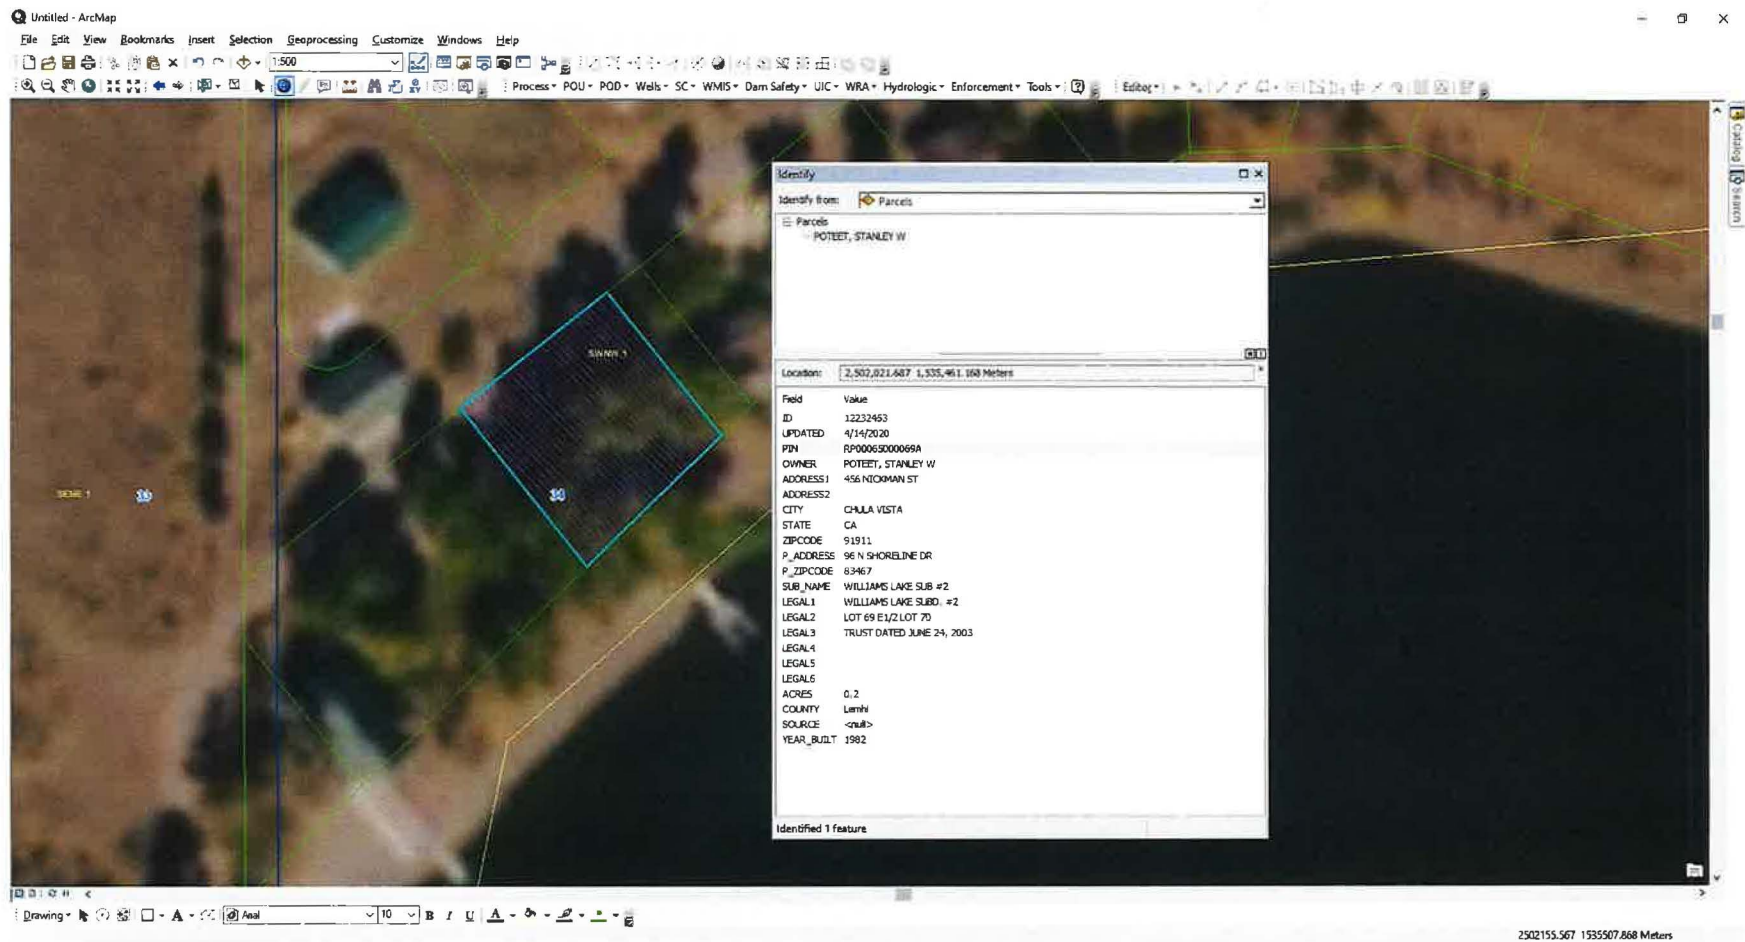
Untitled - ArcMap

File Edit View Bookmarks Insert Selection Geoprocessing Customize Windows Help

1:500

Process POU POD Wells SC WMIS Dam Safety UIC WRA Hydrologic Enforcement Tools Editor

Catalog Search

SWNN 1

SEME 1

Identify

Identify from: Parcels

Parcels
POTEET, STANLEY W

Location: 2,502,021.687 1,535,461.168 Meters

| Field | Value |
|---|---|
| ID | 12232453 |
| UPDATED | 4/14/2020 |
| PIN | RP00065000069A |
| OWNER | POTEET, STANLEY W |
| ADDRESS1 | 456 NICKMAN ST |
| ADDRESS2 | |
| CITY | CHULA VISTA |
| STATE | CA |
| ZIPCODE | 91911 |
| P_ADDRESS | 96 N SHORELINE DR |
| P_ZIPCODE | 83467 |
| SUB_NAME | WILLIAMS LAKE SUB #2 |
| LEGAL1 | WILLIAMS LAKE SUBD. #2 |
| LEGAL2 | LOT 69 E1/2 LOT 70 |
| LEGAL3 | TRUST DATED JUNE 24, 2003 |
| LEGAL4 | |
| LEGAL5 | |
| LEGAL6 | |
| ACRES | 0.2 |
| COUNTY | Lemhi |
| SOURCE | <null> |
| YEAR_BUILT | 1982 |

Identified 1 feature

Drawing Arial 10 B I U A

2502155.567 1535507.868 Meters